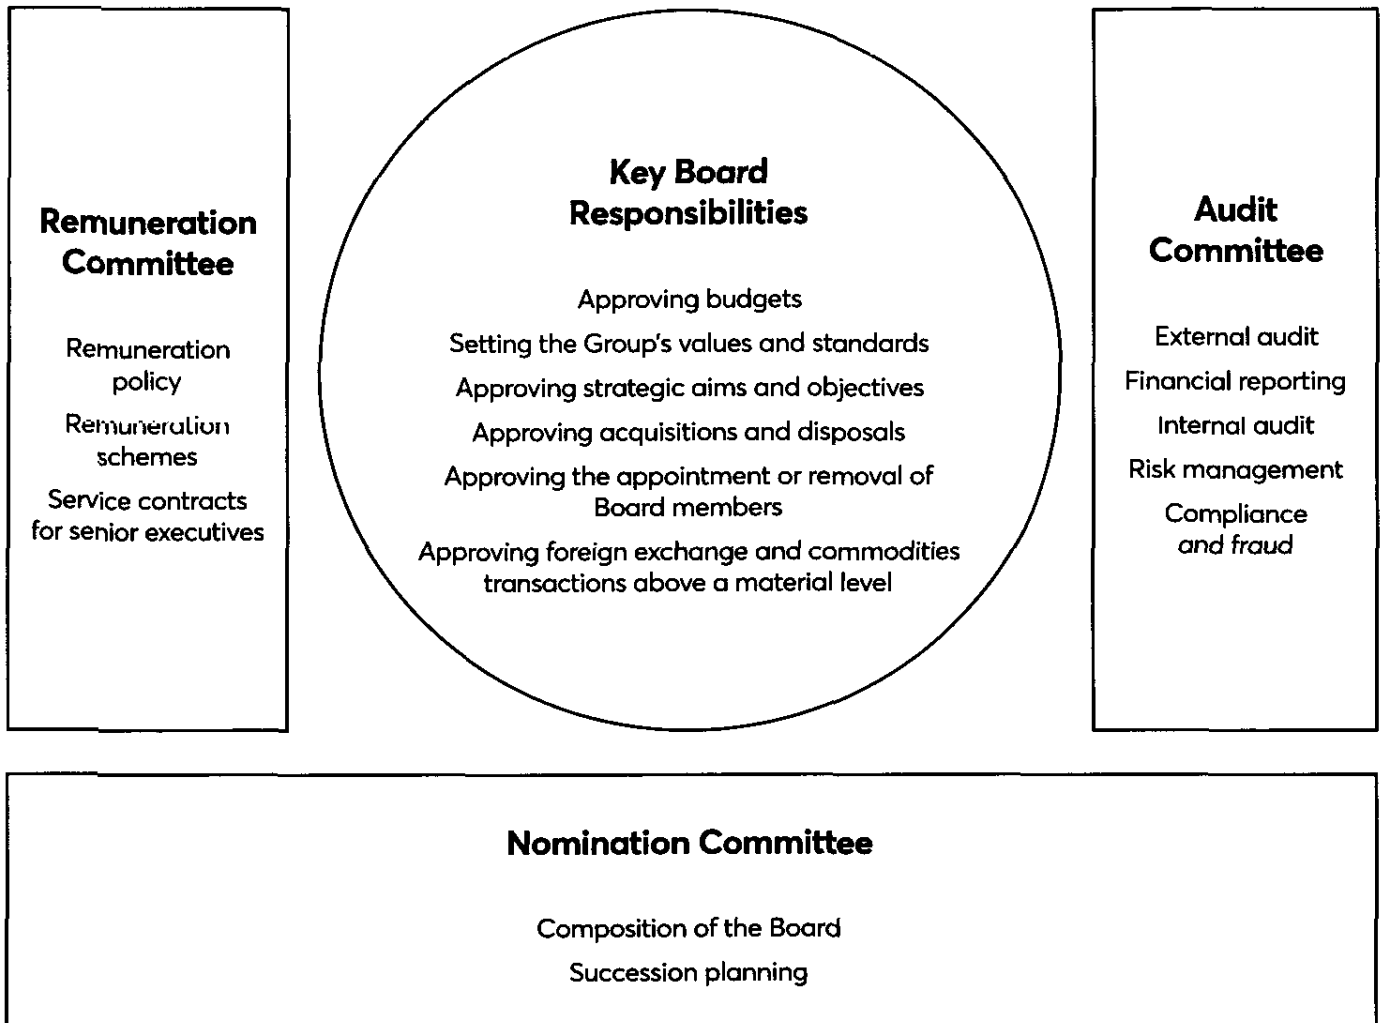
Remuneration Committee

Remuneration policy

Remuneration schemes

Service contracts for senior executives

Key Board Responsibilities

Approving budgets

Setting the Group's values and standards

Approving strategic aims and objectives

Approving acquisitions and disposals

Approving the appointment or removal of Board members

Approving foreign exchange and commodities transactions above a material level

Audit Committee

External audit

Financial reporting

Internal audit

Risk management

Compliance and fraud

Nomination Committee

Composition of the Board

Succession planning